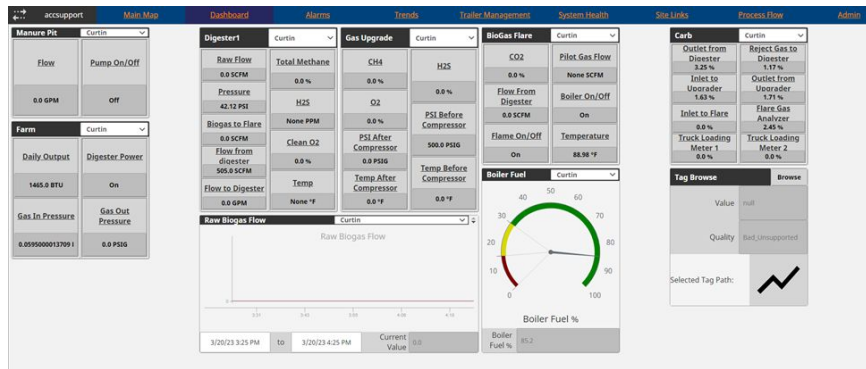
accsupport Main Map Dashboard Alarms Trends Trailer Management System Health Site Links Process Flow Admin

Manure Pit Curtin

| Flow | Pump On/Off |
|---|---|
| 0.0 GPM | Off |

Farm Curtin

| Daily Output | Digester Power |
|---|---|
| 1465.0 BTU | On |
| Gas In Pressure | Gas Out Pressure |
| 0.0595000013709 | 0.0 PSIG |

Digester1 Curtin

| Raw Flow | Total Methane |
|---|---|
| 0.0 SCFM | 0.0 % |
| Pressure | H2S |
| 42.12 PSI | None PPM |
| Biogas to Flare | Clean O2 |
| 0.0 SCFM | 0.0 % |
| Flow from digester | Temp |
| 505.0 SCFM | None °F |
| Flow to Digester | |
| 0.0 GPM | |

Gas Upgrade Curtin

| CH4 | H2S |
|---|---|
| 0.0 % | 0.0 % |
| O2 | PSI Before Compressor |
| 0.0 % | 500.0 PSIG |
| PSI After Compressor | Temp Before Compressor |
| 0.0 PSIG | 0.0 °F |
| Temp After Compressor | |
| 0.0 °F | |

BioGas Flare Curtin

| CO2 | Pilot Gas Flow |
|---|---|
| 0.0 % | None SCFM |
| Flow From Digester | Boiler On/Off |
| 0.0 SCFM | On |
| Flame On/Off | Temperature |
| On | 88.98 °F |

Carb Curtin

| Outlet from Digester | Reject Gas to Digester |
|---|---|
| 3.25 % | 1.17 % |
| Inlet to Upgrader | Outlet from Upgrader |
| 1.63 % | 1.71 % |
| Inlet to Flare | Flare Gas Analyzer |
| 0.0 % | 2.45 % |
| Truck Loading Meter 1 | Truck Loading Meter 2 |
| 0.0 % | 0.0 % |

Raw Biogas Flow Curtin
Raw Biogas Flow
0
3/20/23 3:25 PM to 3/20/23 4:25 PM Current Value 0.0

Boiler Fuel Curtin
0 10 20 30 40 50 60 70 80 90 100
Boiler Fuel %
Boiler Fuel % 85.2

Tag Browse Browse
Value null
Quality Bad_Unsupported
Selected Tag Path: